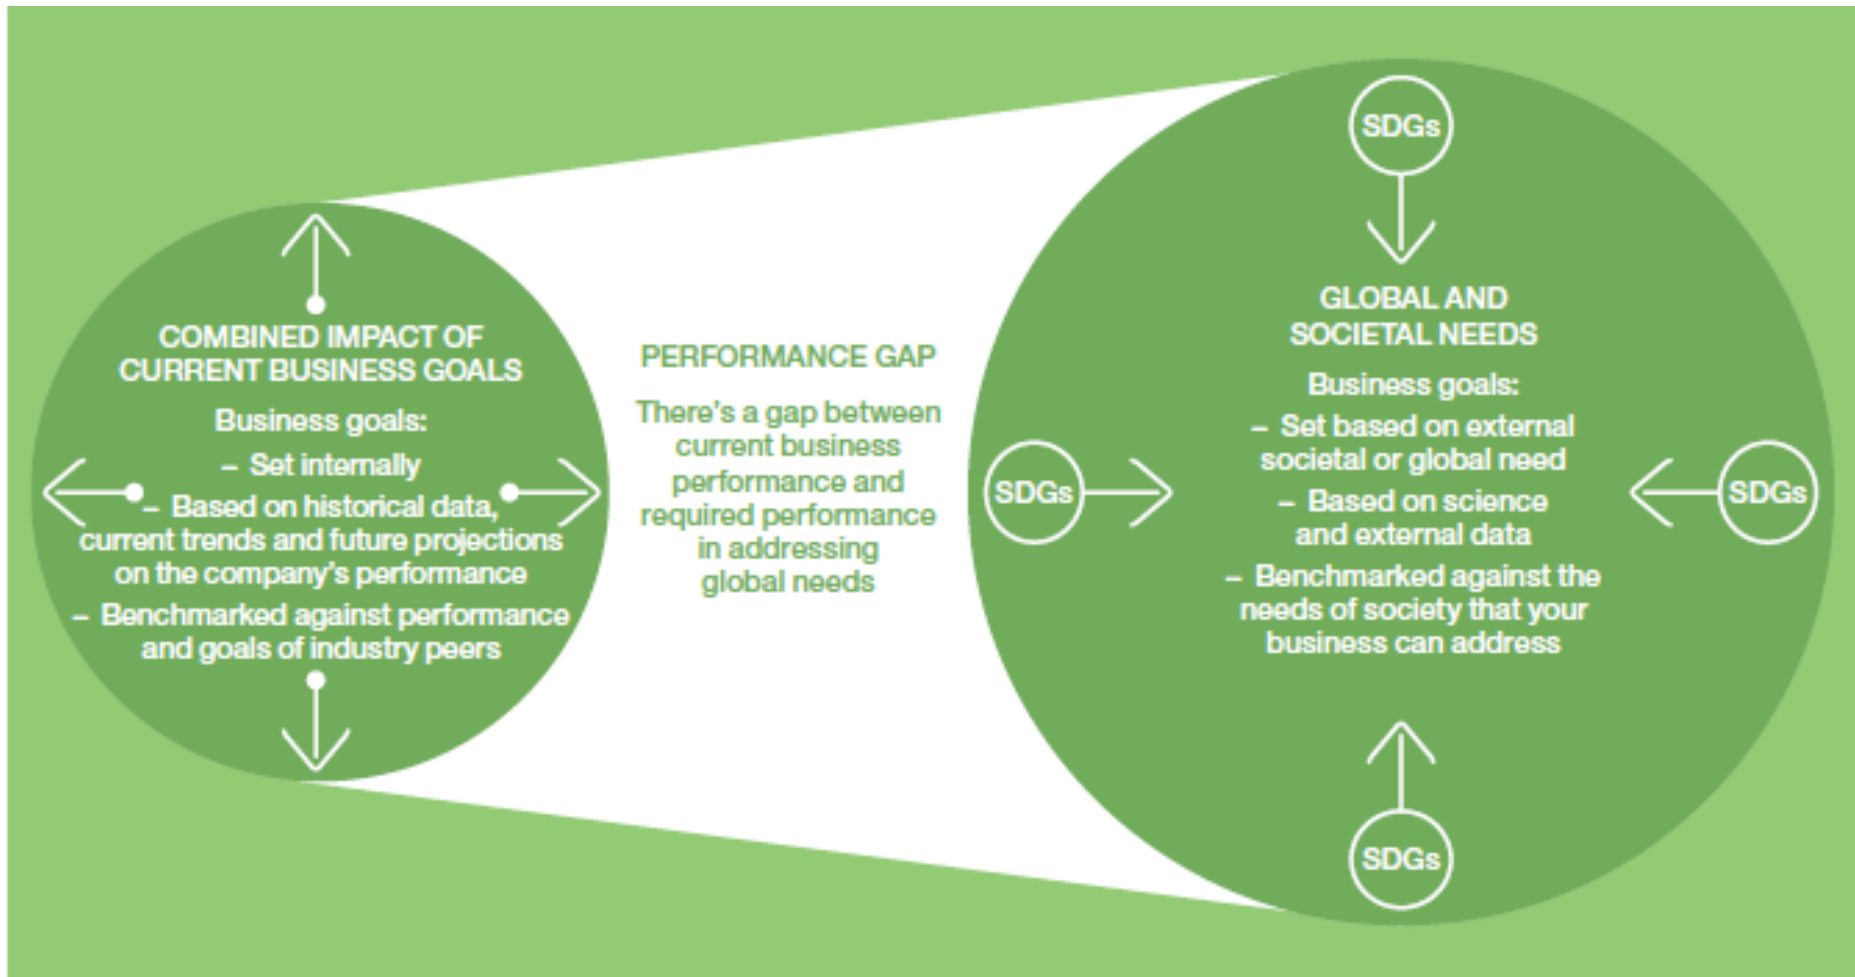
COMBINED IMPACT OF CURRENT BUSINESS GOALS

Business goals:

– Set internally

– Based on historical data, current trends and future projections on the company's performance

– Benchmarked against performance and goals of industry peers

PERFORMANCE GAP

There's a gap between current business performance and required performance in addressing global needs

SDGs

SDGs

SDGs

SDGs

GLOBAL AND SOCIETAL NEEDS

Business goals:

– Set based on external societal or global need

– Based on science and external data

– Benchmarked against the needs of society that your business can address